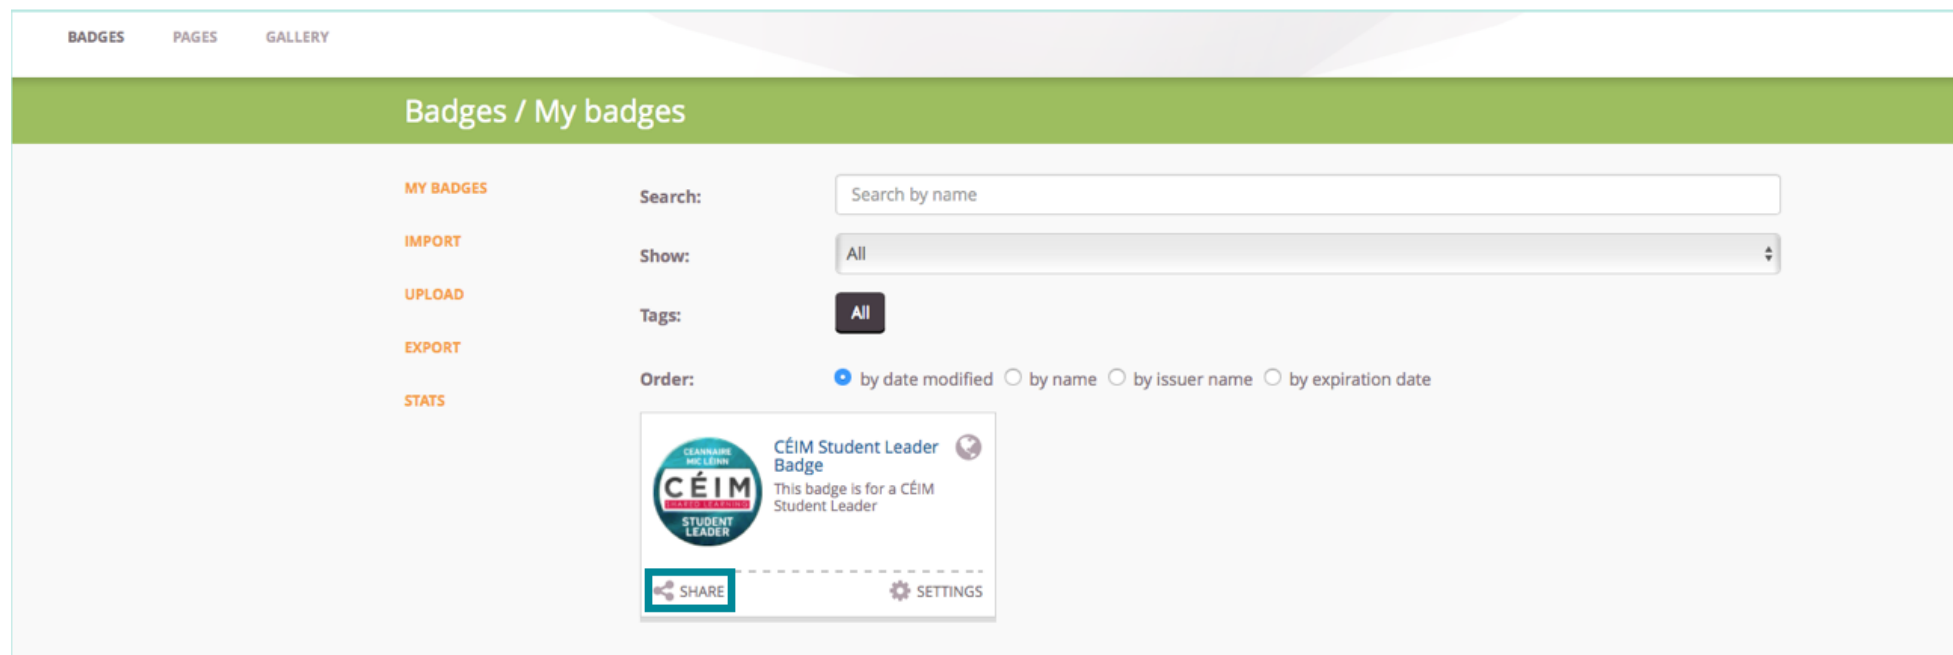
BADGES PAGES GALLERY

Badges / My badges

MY BADGES

IMPORT

UPLOAD

EXPORT

STATS

Search: Search by name

Show: All

Tags: All

Order: by date modified by name by issuer name by expiration date

CEANNAIRE MIC LÉINN CÉIM STUDENT LEADER

CÉIM Student Leader Badge

This badge is for a CÉIM Student Leader

SHARE SETTINGS